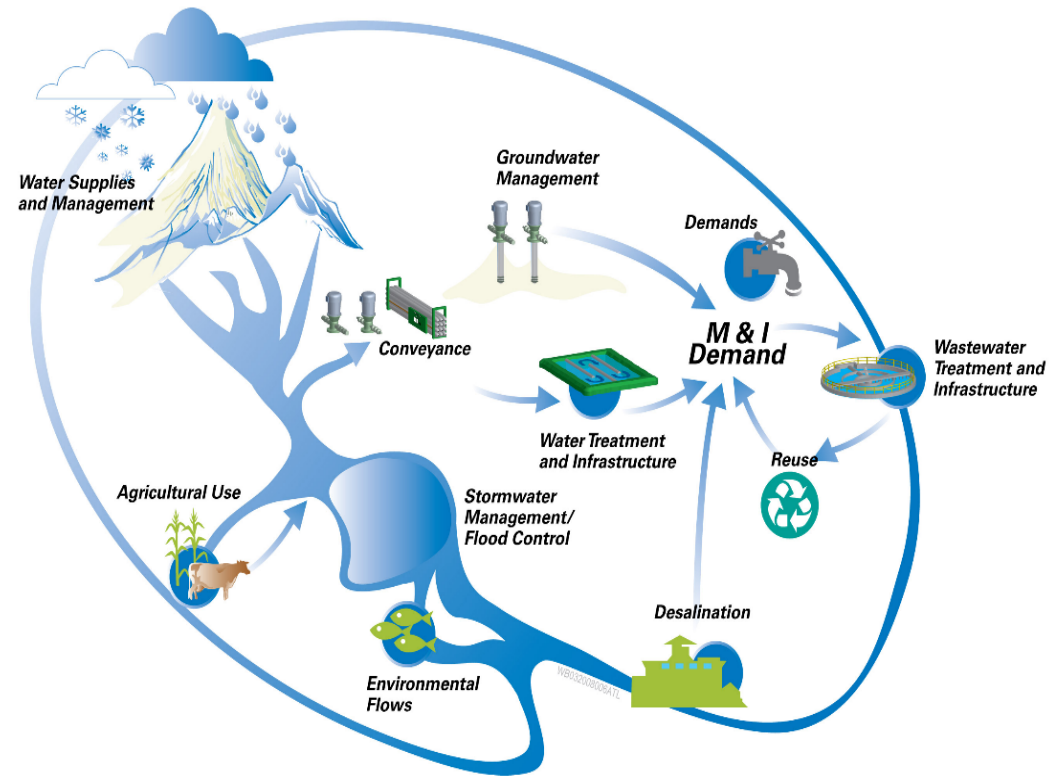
Water Supplies and Management

Groundwater Management

Demands

Conveyance

M & I Demand

Wastewater Treatment and Infrastructure

Water Treatment and Infrastructure

Reuse

Agricultural Use

Stormwater Management/ Flood Control

Desalination

Environmental Flows

WB032008006ATL